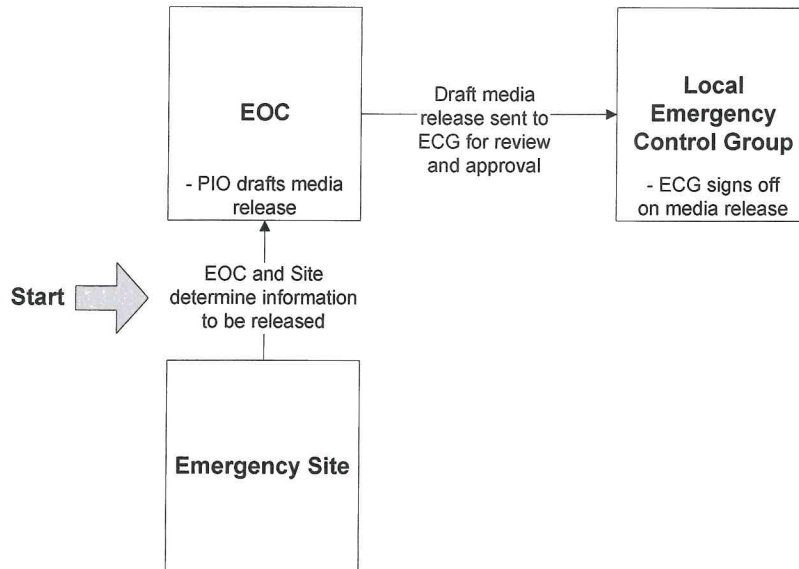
EOC

- PIO drafts media release

Draft media release sent to ECG for review and approval

Local Emergency Control Group

- ECG signs off on media release

Start

EOC and Site determine information to be released

Emergency Site